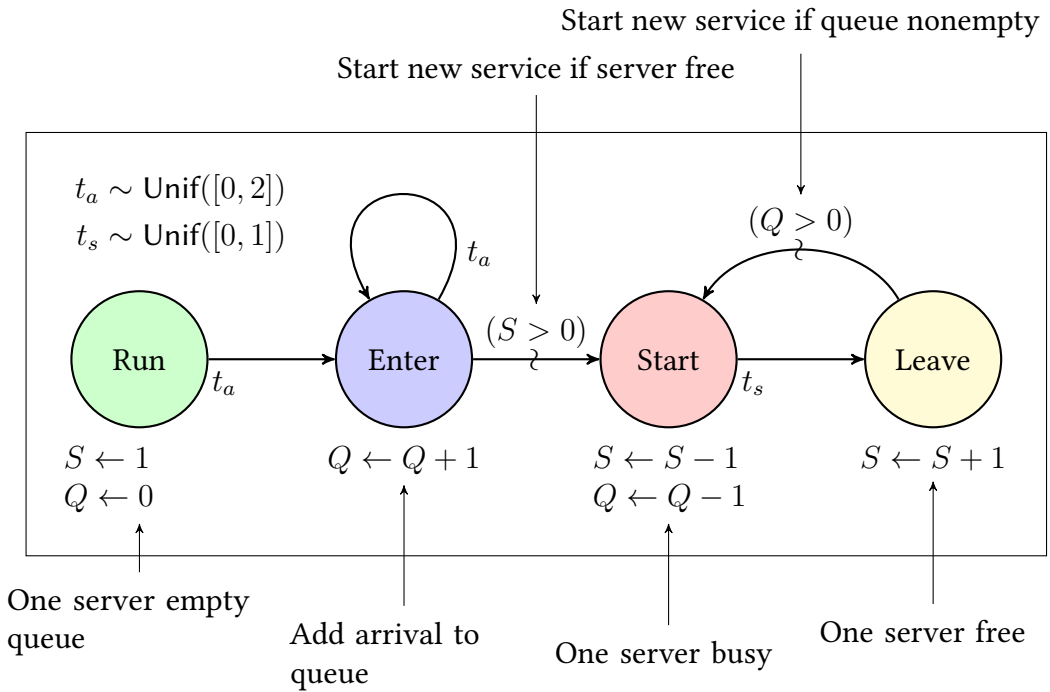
Start new service if queue nonempty

Start new service if server free

$t_a \sim \mathsf{Unif}([0,2])$
$t_s \sim \mathsf{Unif}([0,1])$

$t_a$

$(Q > 0)$

$(S > 0)$

Run

$t_a$

Enter

Start

$t_s$

Leave

$S \leftarrow 1$
$Q \leftarrow 0$

$Q \leftarrow Q + 1$

$S \leftarrow S - 1$
$Q \leftarrow Q - 1$

$S \leftarrow S + 1$

One server empty queue

Add arrival to queue

One server busy

One server free